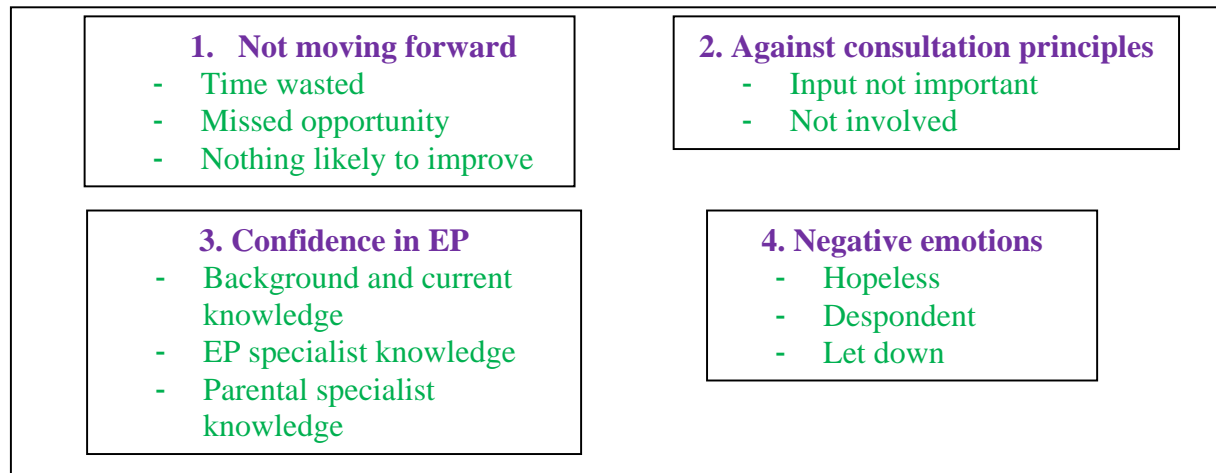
1. Not moving forward
- Time wasted
- Missed opportunity
- Nothing likely to improve

2. Against consultation principles
- Input not important
- Not involved

3. Confidence in EP
- Background and current knowledge
- EP specialist knowledge
- Parental specialist knowledge

4. Negative emotions
- Hopeless
- Despondent
- Let down